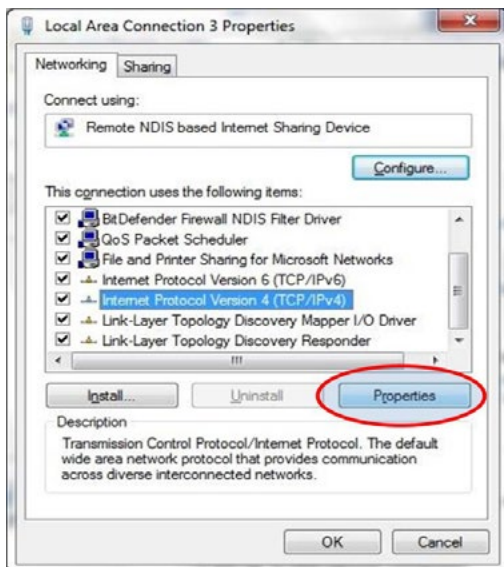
Local Area Connection 3 Properties

Networking Sharing

Connect using:

Remote NDIS based Internet Sharing Device

Configure...

This connection uses the following items:

BitDefender Firewall NDIS Filter Driver
QoS Packet Scheduler
File and Printer Sharing for Microsoft Networks
Internet Protocol Version 6 (TCP/IPv6)
Internet Protocol Version 4 (TCP/IPv4)
Link-Layer Topology Discovery Mapper I/O Driver
Link-Layer Topology Discovery Responder

Install... Uninstall Properties

Description

Transmission Control Protocol/Internet Protocol. The default wide area network protocol that provides communication across diverse interconnected networks.

OK Cancel